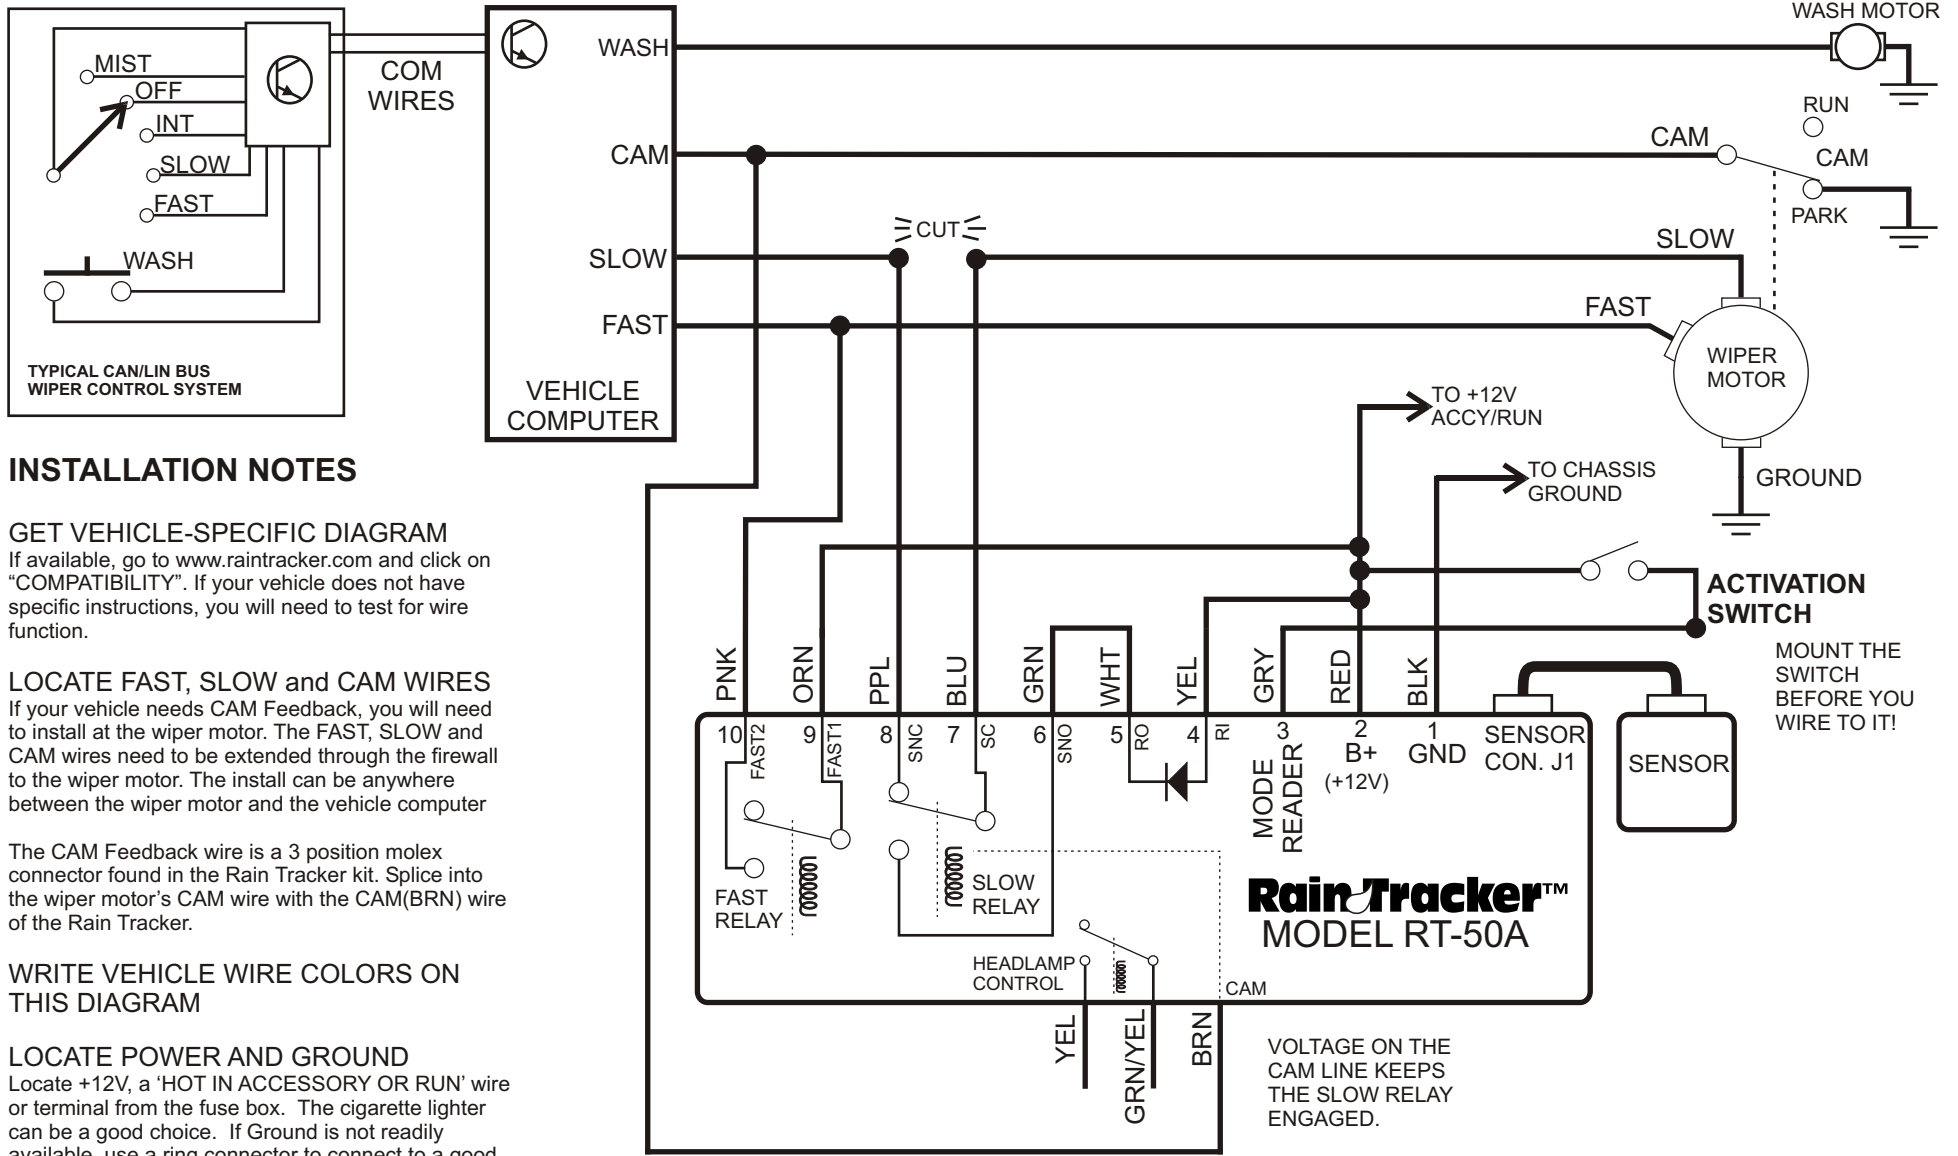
MIST
OFF
INT
SLOW
FAST
WASH

TYPICAL CAN/LIN BUS
WIPER CONTROL SYSTEM

COM
WIRES

WASH
CAM
SLOW
FAST

VEHICLE
COMPUTER

CUT

WASH MOTOR
RUN
CAM
CAM
PARK
SLOW
FAST
WIPER
MOTOR
GROUND

TO +12V
ACCY/RUN

TO CHASSIS
GROUND

ACTIVATION
SWITCH

MOUNT THE SWITCH BEFORE YOU WIRE TO IT!

PNK ORN PPL BLU GRN WHT YEL GRY RED BLK

10 FAST2
9 FAST1
8 SNC
7 SC
6 SNO
5 RO
4 RI
3 MODE READER
2 B+ (+12V)
1 GND
SENSOR CON. J1

SENSOR

FAST RELAY
SLOW RELAY

Rain Tracker™
MODEL RT-50A

HEADLAMP CONTROL
CAM

YEL
GRN/YEL
BRN

VOLTAGE ON THE CAM LINE KEEPS THE SLOW RELAY ENGAGED.

INSTALLATION NOTES

GET VEHICLE-SPECIFIC DIAGRAM
If available, go to www.raintracker.com and click on "COMPATIBILITY". If your vehicle does not have specific instructions, you will need to test for wire function.

LOCATE FAST, SLOW and CAM WIRES
If your vehicle needs CAM Feedback, you will need to install at the wiper motor. The FAST, SLOW and CAM wires need to be extended through the firewall to the wiper motor. The install can be anywhere between the wiper motor and the vehicle computer

The CAM Feedback wire is a 3 position molex connector found in the Rain Tracker kit. Splice into the wiper motor's CAM wire with the CAM(BRN) wire of the Rain Tracker.

WRITE VEHICLE WIRE COLORS ON THIS DIAGRAM

LOCATE POWER AND GROUND
Locate +12V, a 'HOT IN ACCESSORY OR RUN' wire or terminal from the fuse box. The cigarette lighter can be a good choice. If Ground is not readily available, use a ring connector to connect to a good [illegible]